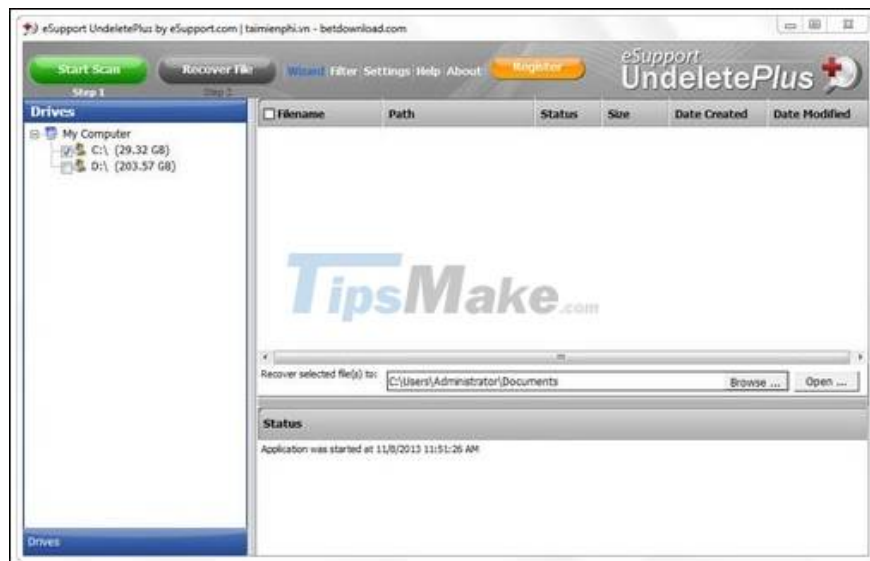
eSupport UndeletePlus by eSupport.com | taimienphi.vn - betdownload.com

Start Scan
Step 1
Recover File
Step 2
Wizard Filter Settings Help About
Register
eSupport UndeletePlus

Drives
My Computer
C:\ (29.32 GB)
D:\ (203.57 GB)

| Filename | Path | Status | Size | Date Created | Date Modified |
|---|---|---|---|---|---|

TipsMake.com

Recover selected file(s) to: C:\Users\Administrator\Documents Browse ... Open ...

Status
Application was started at 11/8/2013 11:51:26 AM

Drives